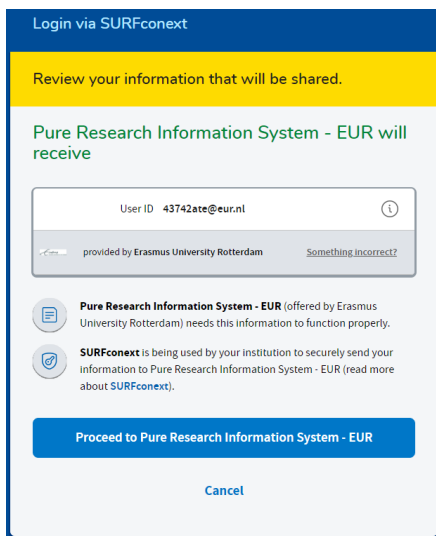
Login via SURFconext

Review your information that will be shared.

Pure Research Information System - EUR will receive

User ID 43742ate@eur.nl

provided by Erasmus University Rotterdam

Something incorrect?

Pure Research Information System - EUR (offered by Erasmus University Rotterdam) needs this information to function properly.

SURFconext is being used by your institution to securely send your information to Pure Research Information System - EUR (read more about SURFconext).

Proceed to Pure Research Information System - EUR

Cancel